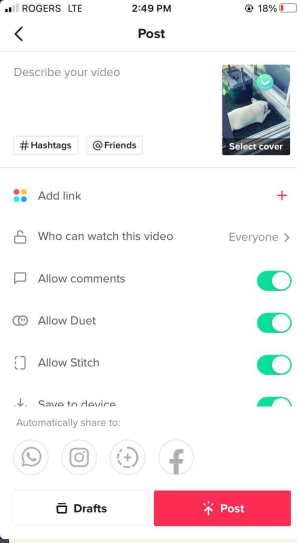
ROGERS LTE 2:49 PM 18%

Post

Describe your video

Select cover

# Hashtags

@ Friends

Add link

Who can watch this video

Everyone

Allow comments

Allow Duet

Allow Stitch

Save to device

Automatically share to:

Drafts

Post